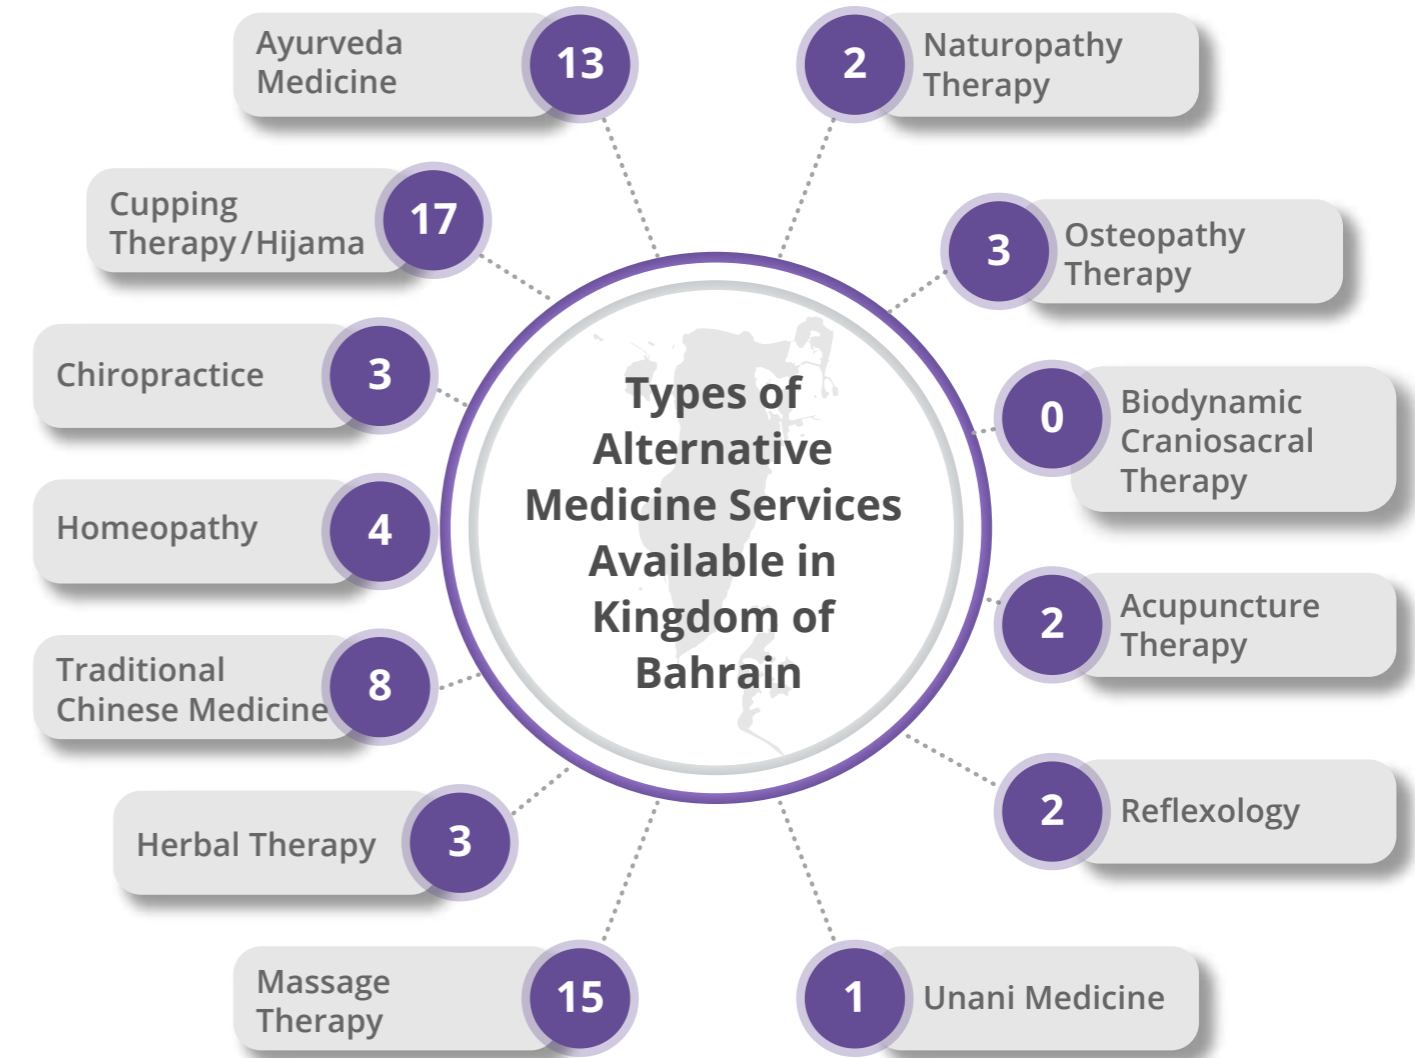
Types of Alternative Medicine Services Available in Kingdom of Bahrain

Ayurveda Medicine 13

2 Naturopathy Therapy

Cupping Therapy/Hijama 17

3 Osteopathy Therapy

Chiropractice 3

0 Biodynamic Craniosacral Therapy

Homeopathy 4

2 Acupuncture Therapy

Traditional Chinese Medicine 8

2 Reflexology

Herbal Therapy 3

Massage Therapy 15

1 Unani Medicine